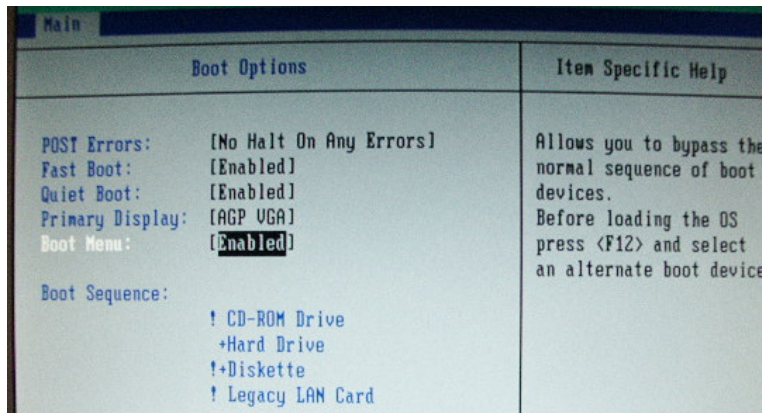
Main

Boot Options

Item Specific Help

POST Errors: [No Halt On Any Errors]
Fast Boot: [Enabled]
Quiet Boot: [Enabled]
Primary Display: [AGP VGA]
Boot Menu: [Enabled]

Boot Sequence:

! CD-ROM Drive
+Hard Drive
!+Diskette
! Legacy LAN Card

Allows you to bypass the normal sequence of boot devices.
Before loading the OS press <F12> and select an alternate boot device